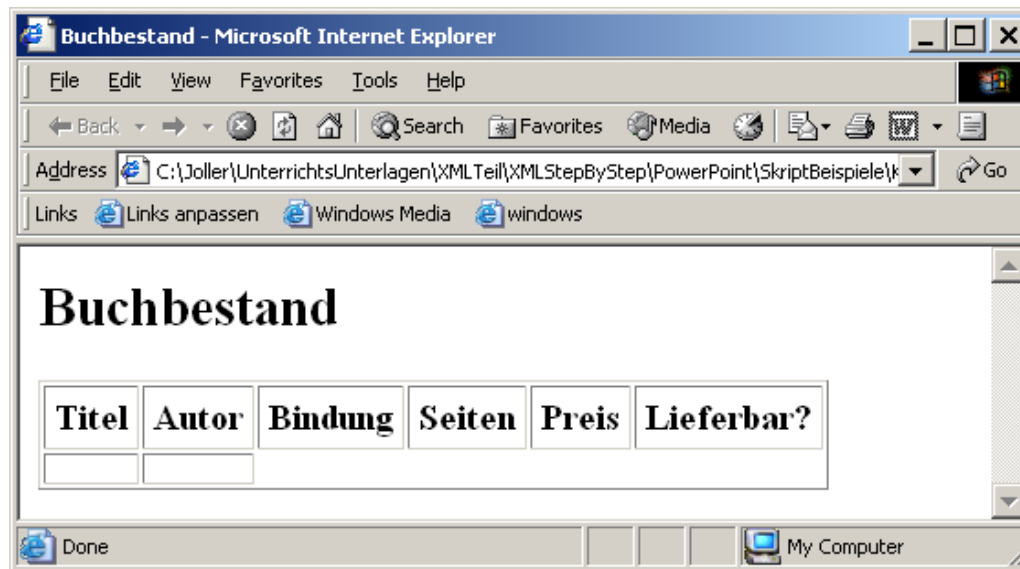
Buchbestand - Microsoft Internet Explorer

File Edit View Favorites Tools Help

Back Search Favorites Media

Address C:\Joller\UnterrichtsUnterlagen\XMLTeil\XMLStepByStep\PowerPoint\SkriptBeispiele\k Go

Links Links anpassen Windows Media windows

# Buchbestand

| Titel | Autor | Bindung | Seiten | Preis | Lieferbar? |
|---|---|---|---|---|---|
| | | | | | |

Done My Computer